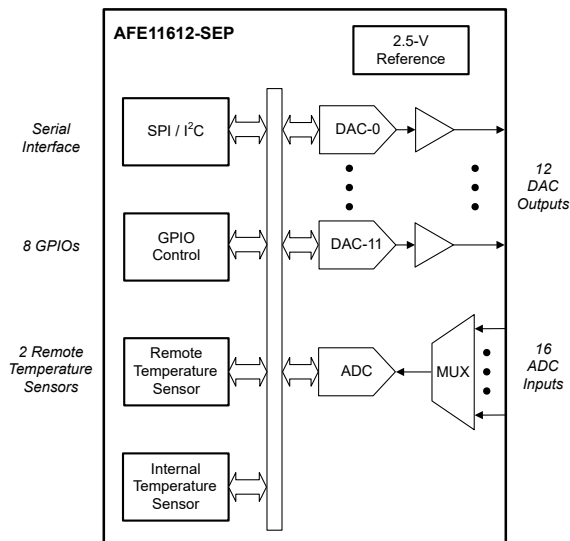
AFE11612-SEP

2.5-V Reference

Serial Interface

SPI / I$^2$C

DAC-0

8 GPIOs

GPIO Control

DAC-11

12 DAC Outputs

2 Remote Temperature Sensors

Remote Temperature Sensor

ADC

MUX

16 ADC Inputs

Internal Temperature Sensor